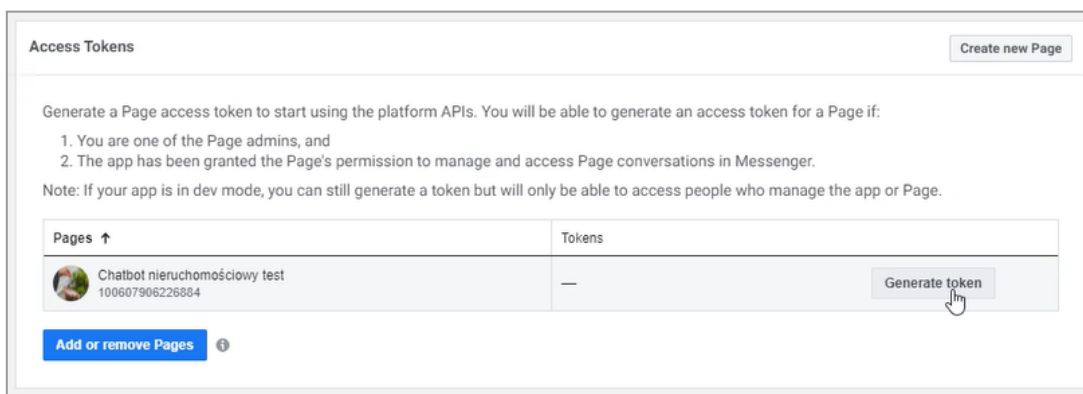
Access Tokens

Create new Page

Generate a Page access token to start using the platform APIs. You will be able to generate an access token for a Page if:

1. You are one of the Page admins, and
2. The app has been granted the Page's permission to manage and access Page conversations in Messenger.

Note: If your app is in dev mode, you can still generate a token but will only be able to access people who manage the app or Page.

| Pages ↑ | Tokens |
|---|---|
| Chatbot nieruchomościowy test 100607906226884 | — Generate token |

Add or remove Pages